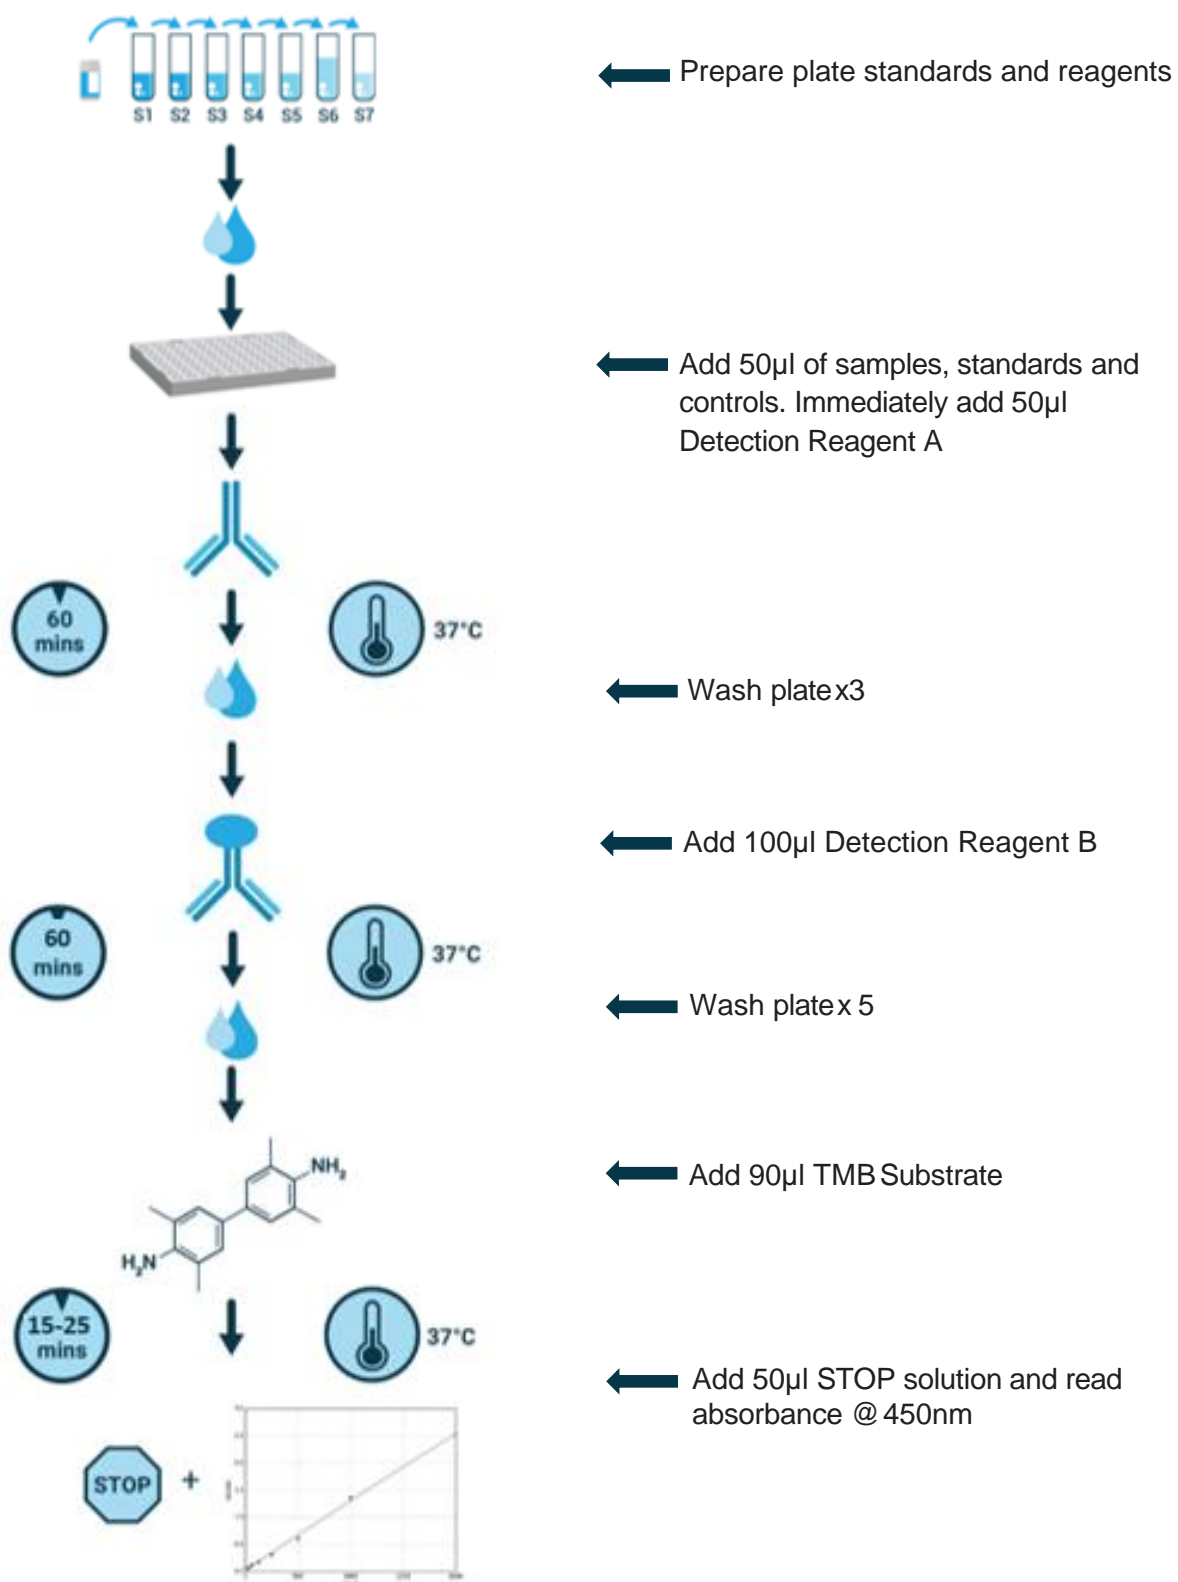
S1 S2 S3 S4 S5 S6 S7

Prepare plate standards and reagents

Add 50µl of samples, standards and controls. Immediately add 50µl Detection Reagent A

60 mins

37°C

Wash plate x3

Add 100µl Detection Reagent B

60 mins

37°C

Wash plate x 5

NH$_2$

H$_2$N

Add 90µl TMB Substrate

15-25 mins

37°C

Add 50µl STOP solution and read absorbance @ 450nm

STOP +